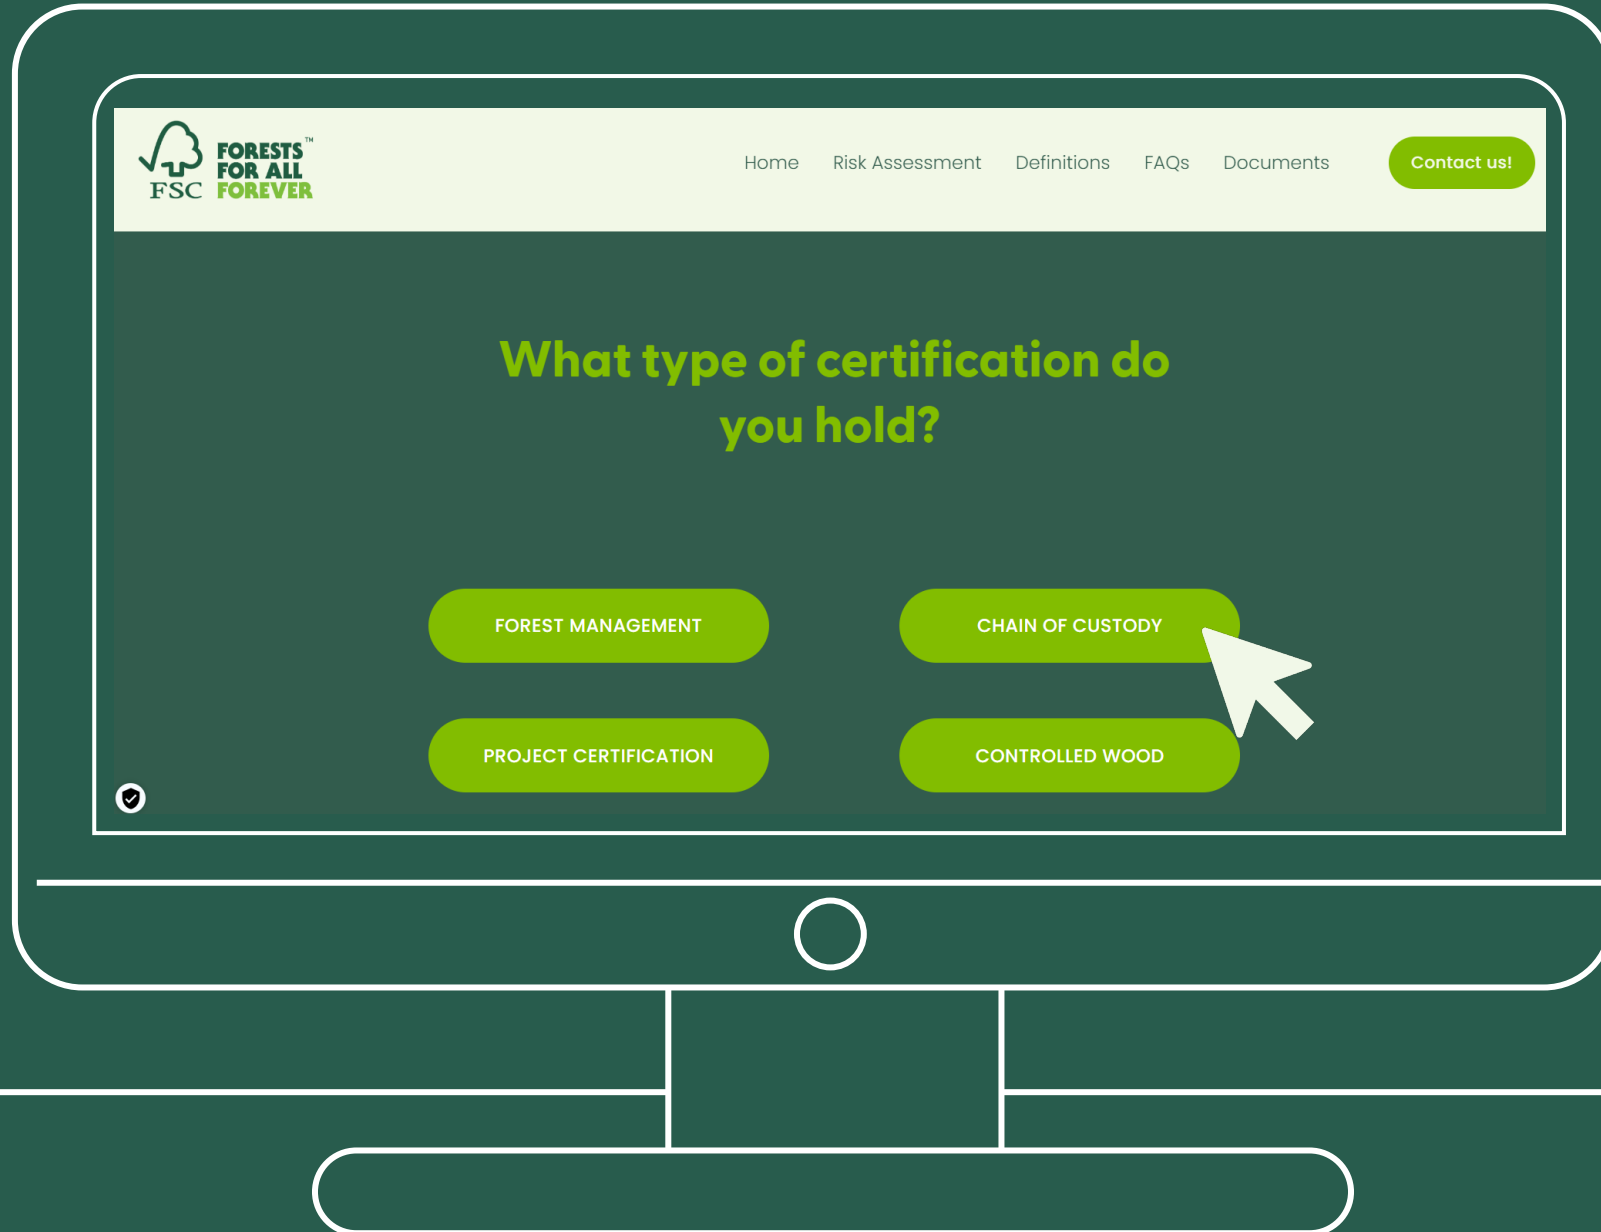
FSC FORESTS™ FOR ALL FOREVER

Home Risk Assessment Definitions FAQs Documents Contact us!

What type of certification do you hold?

FOREST MANAGEMENT

CHAIN OF CUSTODY

PROJECT CERTIFICATION

CONTROLLED WOOD